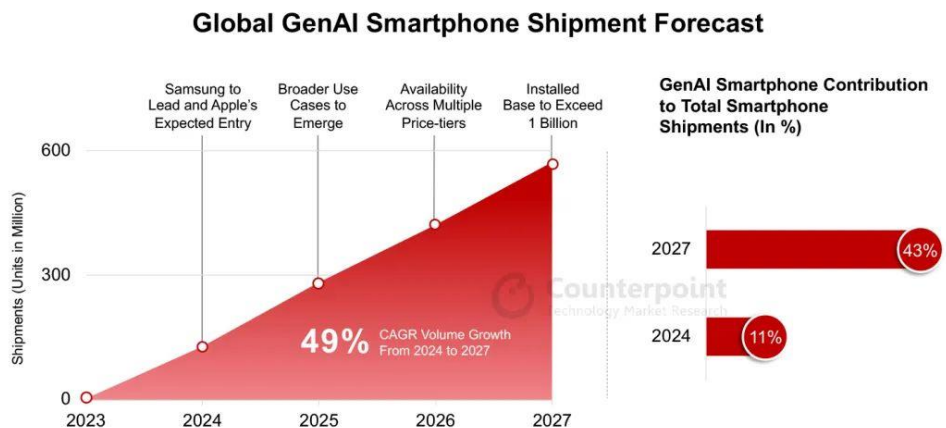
Global GenAI Smartphone Shipment Forecast

Samsung to Lead and Apple's Expected Entry

Broader Use Cases to Emerge

Availability Across Multiple Price-tiers

Installed Base to Exceed 1 Billion

600

300

0

Shipments (Units in Million)

49% CAGR Volume Growth From 2024 to 2027

2023 2024 2025 2026 2027

Counterpoint Technology Market Research

GenAI Smartphone Contribution to Total Smartphone Shipments (In %)

2027 43%

2024 11%